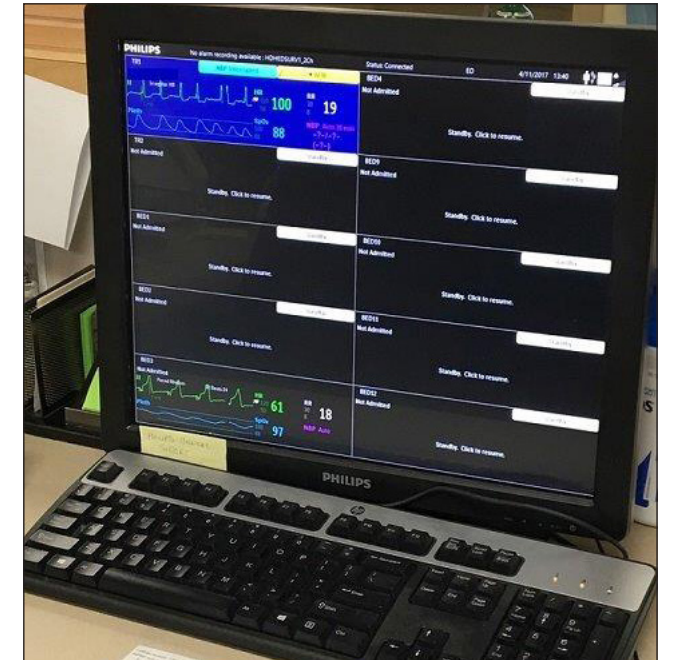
PHILIPS

No alarm recording available : HOHEDSURV1_2Ch

Status: Connected

ED

4/11/2017 13:40

TR1

NBP Interrupted

Pleth

HR

100

RR

19

SpO2

88

NBP

-?-/-?-

(-?-)

TR2

Not Admitted

Standby

Standby. Click to resume.

BED1

Not Admitted

Standby

Standby. Click to resume.

BED2

Not Admitted

Standby

Standby. Click to resume.

BED3

Not Admitted

Pleth

HR

61

RR

18

SpO2

97

NBP Auto

BED4

Not Admitted

Standby

Standby. Click to resume.

BED9

Not Admitted

Standby

Standby. Click to resume.

BED10

Not Admitted

Standby

Standby. Click to resume.

BED11

Not Admitted

Standby

Standby. Click to resume.

BED12

Not Admitted

Standby

Standby. Click to resume.

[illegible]

PHILIPS